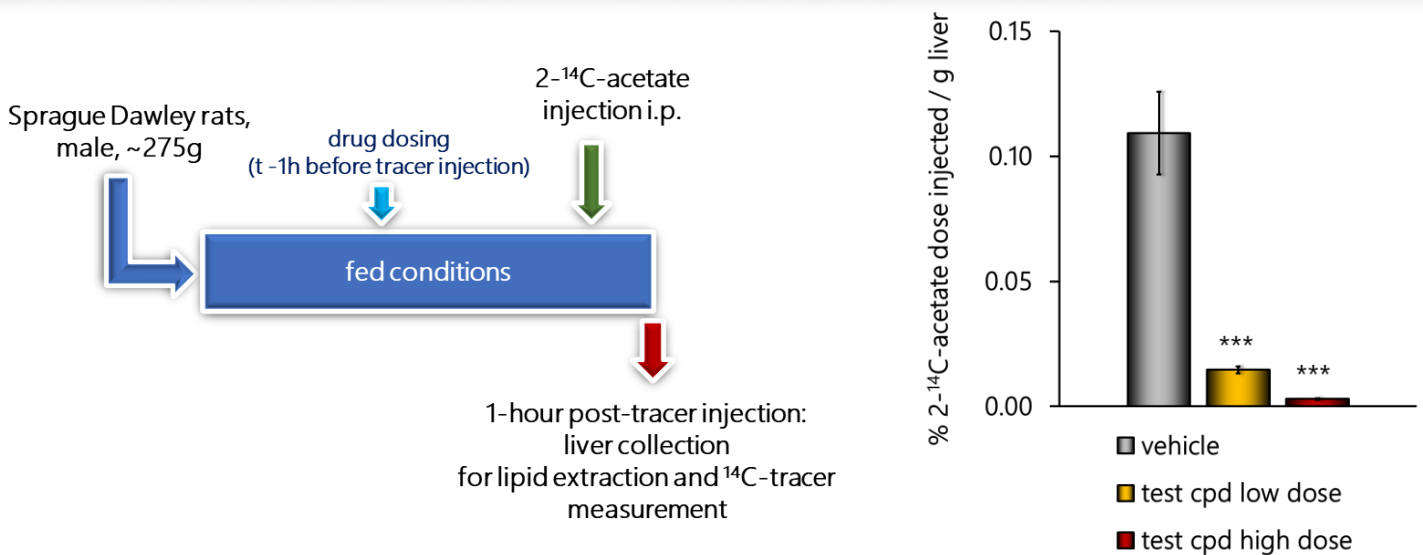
Sprague Dawley rats, male, ~275g

drug dosing
(t -1h before tracer injection)

2-$^{14}$C-acetate injection i.p.

fed conditions

1-hour post-tracer injection:
liver collection
for lipid extraction and $^{14}$C-tracer measurement

% 2-$^{14}$C-acetate dose injected / g liver

0.15
0.10
0.05
0.00

***
***

vehicle
test cpd low dose
test cpd high dose